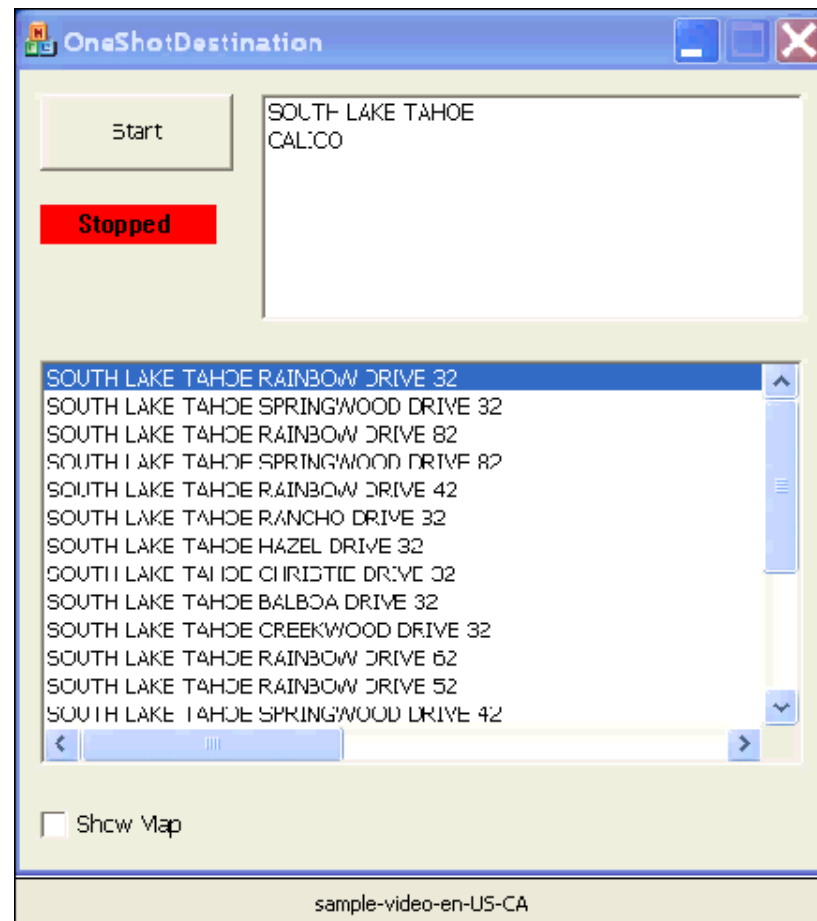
OneShotDestination

Start

Stopped

SOUTH LAKE TAHOE
CALICO

SOUTH LAKE TAHOE RAINBOW DRIVE 32
SOUTH LAKE TAHOE SPRINGWOOD DRIVE 32
SOUTH LAKE TAHOE RAINBOW DRIVE 82
SOUTH LAKE TAHOE SPRINGWOOD DRIVE 82
SOUTH LAKE TAHOE RAINBOW DRIVE 42
SOUTH LAKE TAHOE RANCHO DRIVE 32
SOUTH LAKE TAHOE HAZEL DRIVE 32
SOUTH LAKE TAHOE CHRISTIE DRIVE 32
SOUTH LAKE TAHOE BALBOA DRIVE 32
SOUTH LAKE TAHOE CREEKWOOD DRIVE 32
SOUTH LAKE TAHOE RAINBOW DRIVE 62
SOUTH LAKE TAHOE RAINBOW DRIVE 52
SOUTH LAKE TAHOE SPRINGWOOD DRIVE 42

Show Map

sample-video-en-US-CA